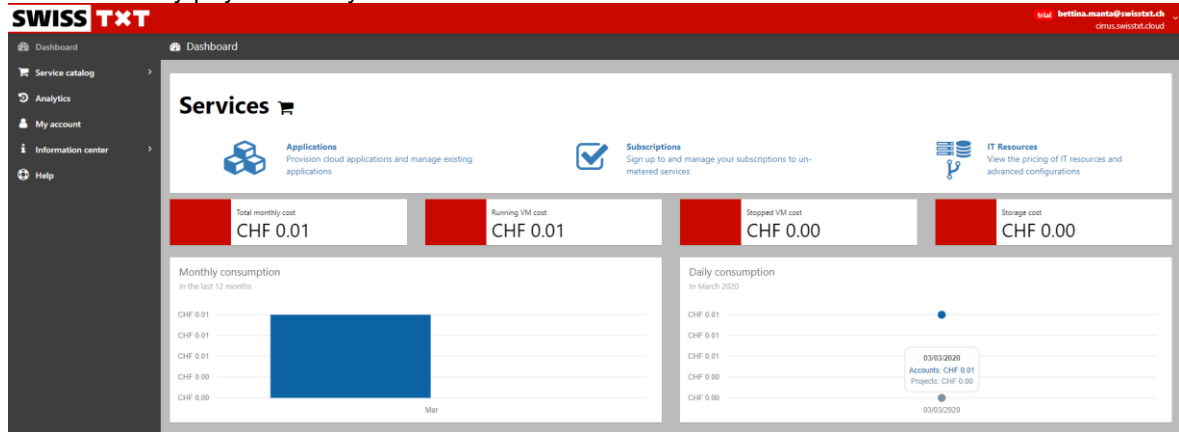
SWISS TXT

trial bettina.manta@swisstxt.ch
cirrus.swisstxt.cloud

Dashboard
Service catalog
Analytics
My account
Information center
Help

Dashboard

Services

Applications
Provision cloud applications and manage existing applications

Subscriptions
Sign up to and manage your subscriptions to unmetered services

IT Resources
View the pricing of IT resources and advanced configurations

Total monthly cost
CHF 0.01

Running VM cost
CHF 0.01

Stopped VM cost
CHF 0.00

Storage cost
CHF 0.00

Monthly consumption
In the last 12 months

CHF 0.01
CHF 0.01
CHF 0.01
CHF 0.00
CHF 0.00
Mar

Daily consumption
In March 2020

CHF 0.01
CHF 0.01
CHF 0.01
CHF 0.00
CHF 0.00

03/03/2020
Accounts: CHF 0.01
Projects: CHF 0.00

03/03/2020